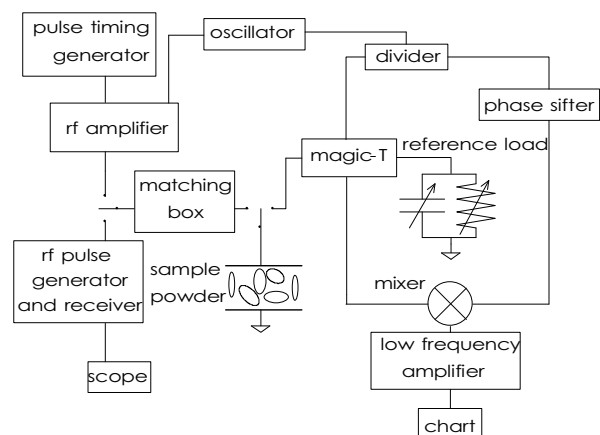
pulse timing generator

oscillator

divider

phase sifter

rf amplifier

matching box

magic-T

reference load

rf pulse generator and receiver

sample powder

mixer

scope

low frequency amplifier

chart